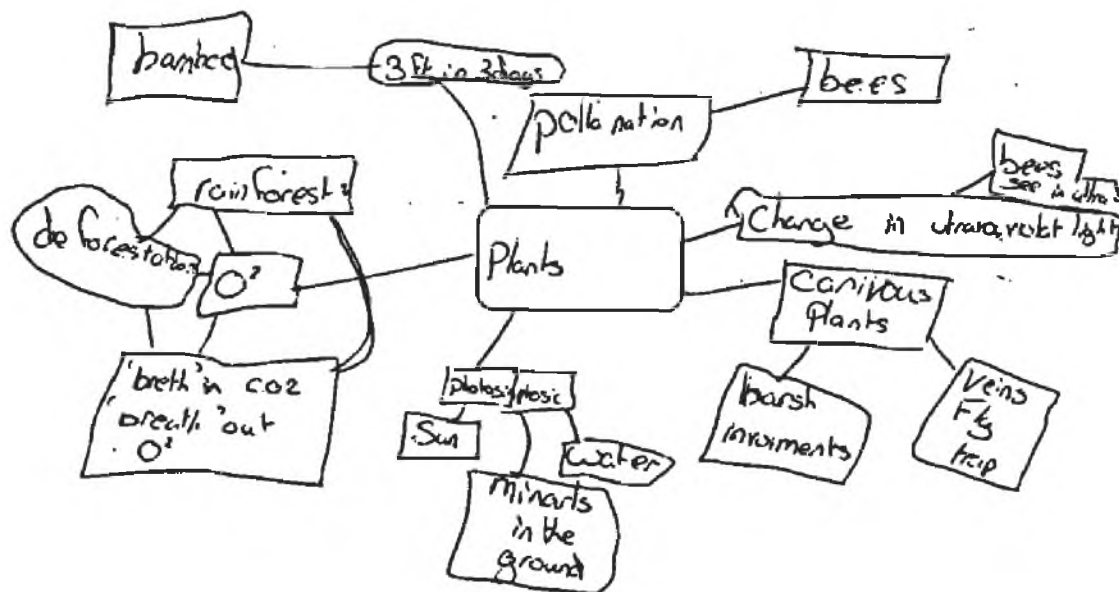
bamboo

3 Ft in 3 days

bees

pollination

rainforest

bees see in ultra

Change in ultraviolet light

deforestation

$O^2$

Plants

Canivous Plants

'breth' in CO2 'breath' out $O^2$

photosynthesis

Sun

water

minarls in the ground

harsh inviroments

Veins Fly trap